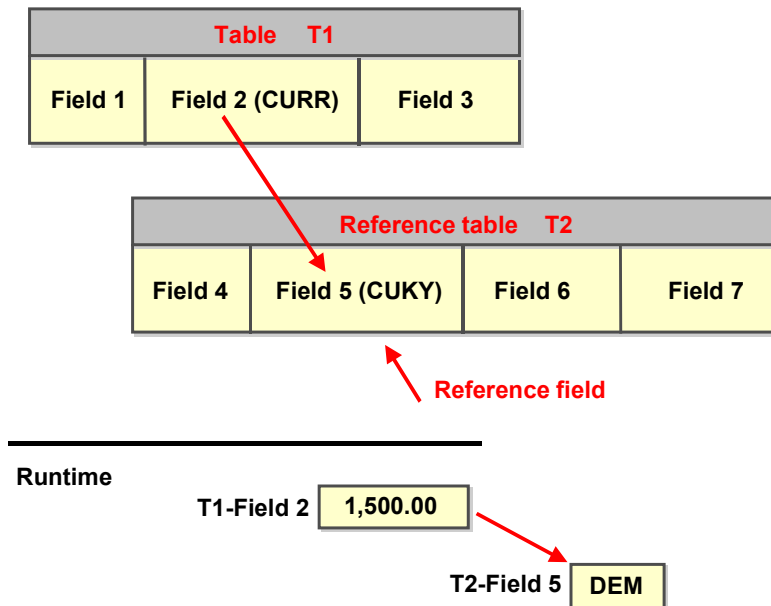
Table T1

| Field 1 | Field 2 (CURR) | Field 3 |
|---|---|---|

Reference table T2

| Field 4 | Field 5 (CUKY) | Field 6 | Field 7 |
|---|---|---|---|

Reference field

Runtime

T1-Field 2 1,500.00

T2-Field 5 DEM